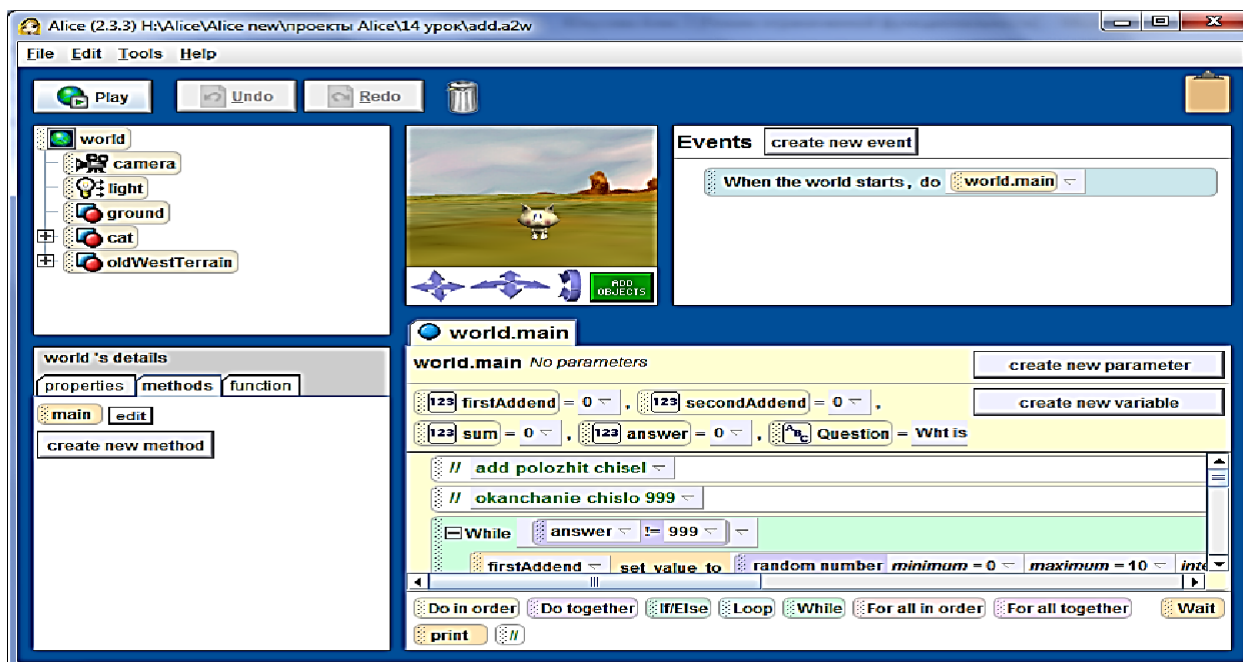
Alice (2.3.3) H:\Alice\Alice new\проекты Alice\14 урок\add.a2w

File Edit Tools Help

Play Undo Redo

world
camera
light
ground
cat
oldWestTerrain

ADD OBJECTS

Events create new event

When the world starts, do world.main

world 's details
properties methods function
main edit
create new method

world.main

world.main No parameters
create new parameter
create new variable

123 firstAddend = 0 , 123 secondAddend = 0 ,
123 sum = 0 , 123 answer = 0 , Question = Wht is

// add polozhit chisel
// okanchanie chislo 999
While answer != 999
firstAddend set value to random number minimum = 0 maximum = 10 inte

Do in order Do together If/Else Loop While For all in order For all together Wait
print //